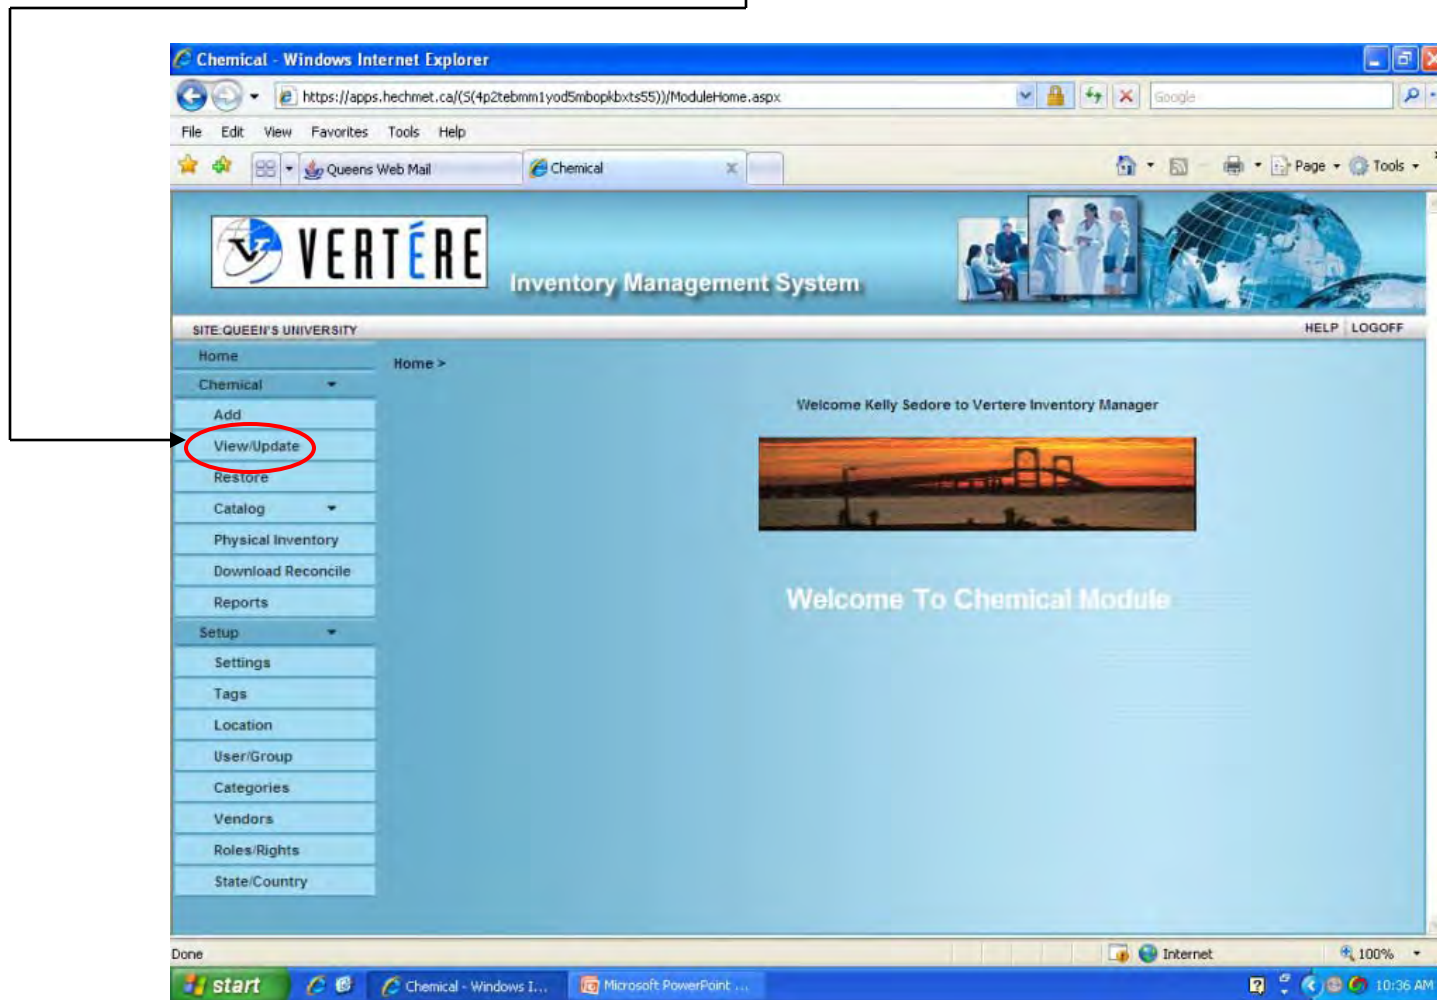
Chemical - Windows Internet Explorer

https://apps.hechmet.ca/(S(4p2tebmm1yod5mbopkbxts55))/ModuleHome.aspx

Google

File Edit View Favorites Tools Help

Queens Web Mail

Chemical

Page Tools

VERTÉRE

Inventory Management System

SITE:QUEEN'S UNIVERSITY

HELP LOGOFF

Home

Chemical

Add

View/Update

Restore

Catalog

Physical Inventory

Download Reconcile

Reports

Setup

Settings

Tags

Location

User/Group

Categories

Vendors

Roles/Rights

State/Country

Home >

Welcome Kelly Sedore to Vertere Inventory Manager

Welcome To Chemical Module

Done

Internet

100%

start

Chemical - Windows I...

Microsoft PowerPoint ...

10:36 AM